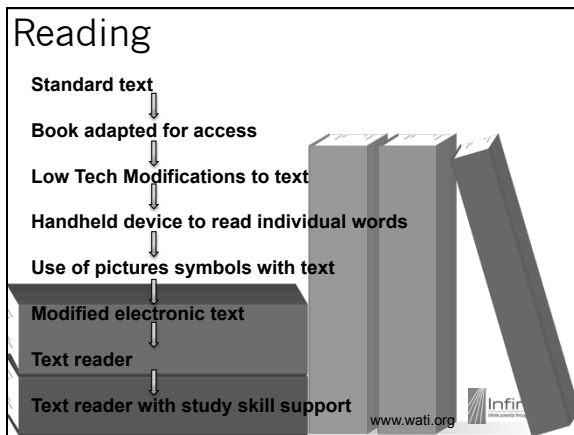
Reading

Standard text

Book adapted for access

Low Tech Modifications to text

Handheld device to read individual words

Use of pictures symbols with text

Modified electronic text

Text reader

Text reader with study skill support

www.wati.org

Infin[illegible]